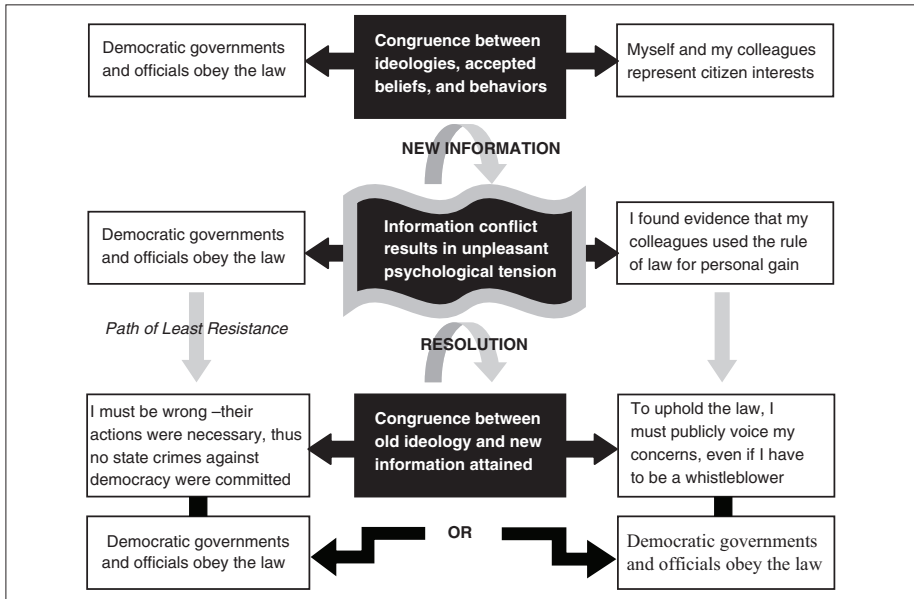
Democratic governments and officials obey the law

Congruence between ideologies, accepted beliefs, and behaviors

Myself and my colleagues represent citizen interests

NEW INFORMATION

Democratic governments and officials obey the law

Information conflict results in unpleasant psychological tension

I found evidence that my colleagues used the rule of law for personal gain

Path of Least Resistance

RESOLUTION

I must be wrong –their actions were necessary, thus no state crimes against democracy were committed

Congruence between old ideology and new information attained

To uphold the law, I must publicly voice my concerns, even if I have to be a whistleblower

Democratic governments and officials obey the law

OR

Democratic governments and officials obey the law